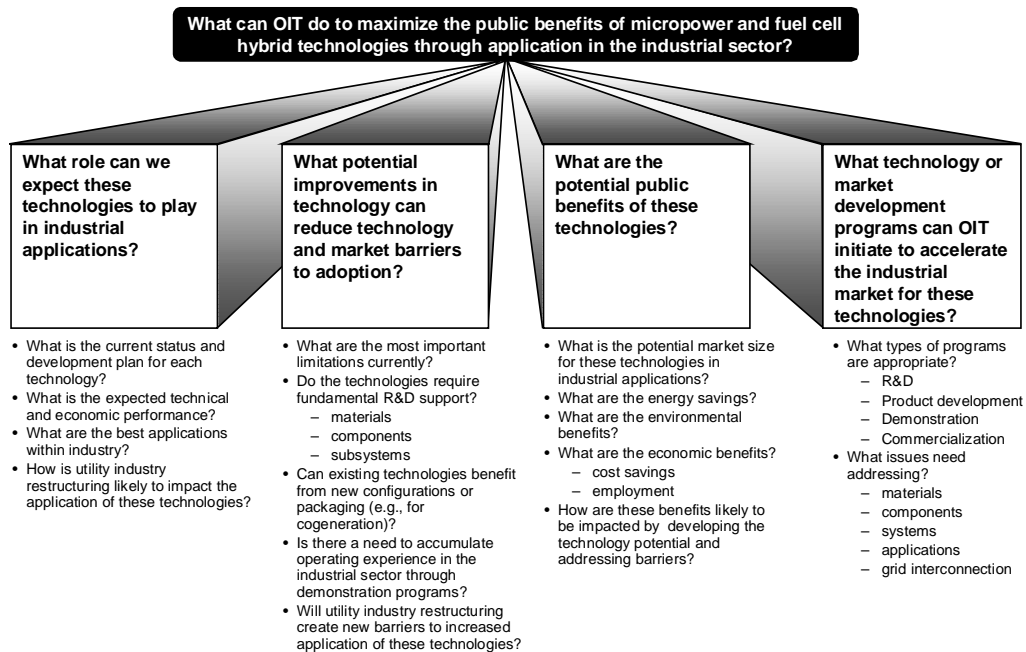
What can OIT do to maximize the public benefits of micropower and fuel cell hybrid technologies through application in the industrial sector?

What role can we expect these technologies to play in industrial applications?

- What is the current status and development plan for each technology?
- What is the expected technical and economic performance?
- What are the best applications within industry?
- How is utility industry restructuring likely to impact the application of these technologies?

What potential improvements in technology can reduce technology and market barriers to adoption?

- What are the most important limitations currently?
- Do the technologies require fundamental R&D support?
  – materials
  – components
  – subsystems
- Can existing technologies benefit from new configurations or packaging (e.g., for cogeneration)?
- Is there a need to accumulate operating experience in the industrial sector through demonstration programs?
- Will utility industry restructuring create new barriers to increased application of these technologies?

What are the potential public benefits of these technologies?

- What is the potential market size for these technologies in industrial applications?
- What are the energy savings?
- What are the environmental benefits?
- What are the economic benefits?
  – cost savings
  – employment
- How are these benefits likely to be impacted by developing the technology potential and addressing barriers?

What technology or market development programs can OIT initiate to accelerate the industrial market for these technologies?

- What types of programs are appropriate?
  – R&D
  – Product development
  – Demonstration
  – Commercialization
- What issues need addressing?
  – materials
  – components
  – systems
  – applications
  – grid interconnection